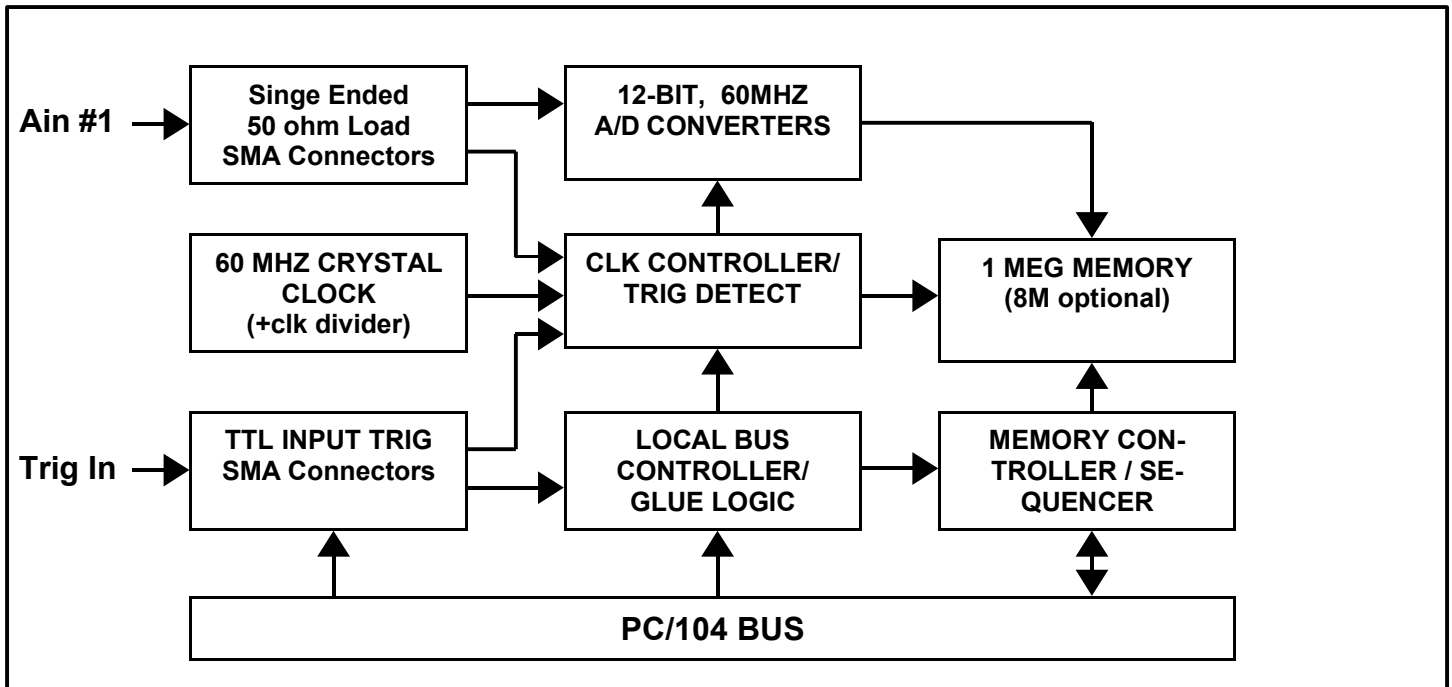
Ain #1

Singe Ended
50 ohm Load
SMA Connectors

12-BIT, 60MHZ
A/D CONVERTERS

60 MHZ CRYSTAL
CLOCK
(+clk divider)

CLK CONTROLLER/
TRIG DETECT

1 MEG MEMORY
(8M optional)

Trig In

TTL INPUT TRIG
SMA Connectors

LOCAL BUS
CONTROLLER/
GLUE LOGIC

MEMORY CONTROLLER / SEQUENCER

PC/104 BUS